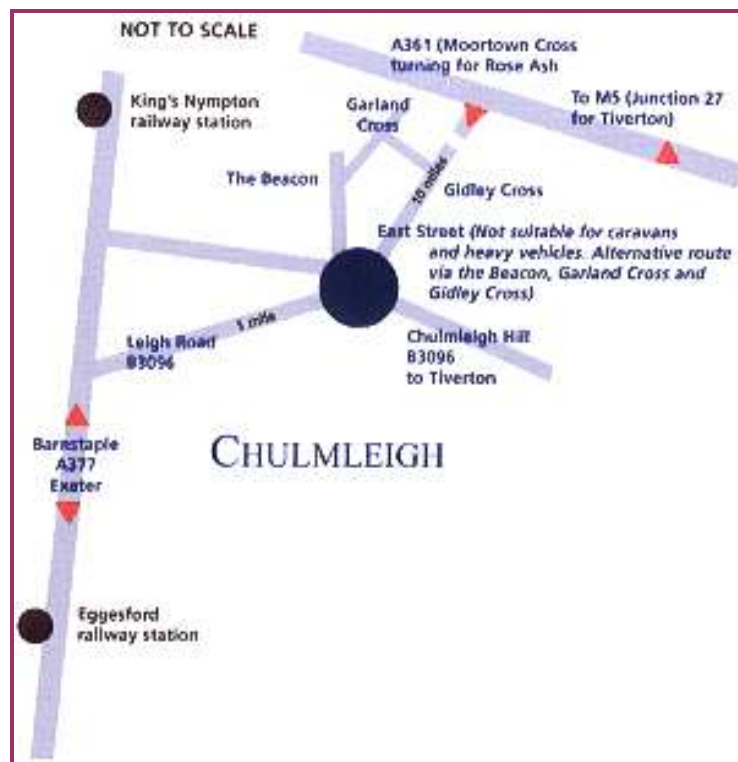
NOT TO SCALE

A361 (Moortown Cross turning for Rose Ash

King's Nympton railway station

Garland Cross

To M5 (Junction 27 for Tiverton)

The Beacon

Gidley Cross

10 miles

East Street (Not suitable for caravans and heavy vehicles. Alternative route via the Beacon, Garland Cross and Gidley Cross)

Leigh Road B3096

1 mile

Chulmleigh Hill B3096 to Tiverton

CHULMLEIGH

Barnstaple A377 Exeter

Eggesford railway station